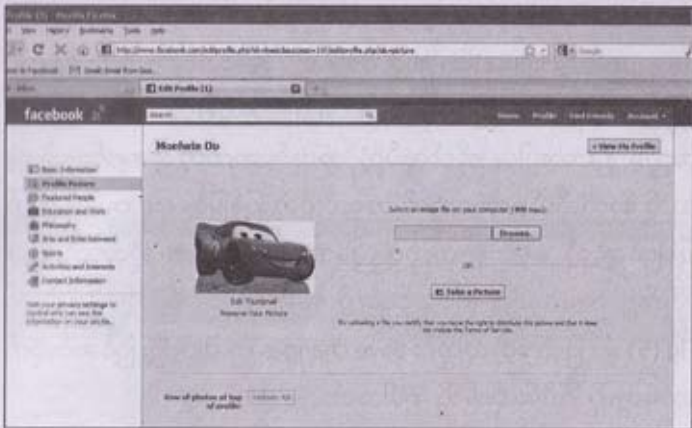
Profile (1) - Mozilla Firefox

View History Bookmarks Tools Help

http://www.facebook.com/editprofile.php?sk=picture

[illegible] Facebook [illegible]

Edit Profile (1)

facebook

Search

Home Profile Find Friends Account

Moebele Do

View My Profile

Basic Information
Profile Picture
Featured People
Education and Work
Philosophy
Arts and Entertainment
Sports
Activities and Interests
Contact Information

Visit your privacy settings to control who can see the information on your profile.

Select an image file on your computer (4MB max):

Browse...

OR

Take a Picture

By uploading a file you certify that you have the right to distribute this picture and that it does not violate the Terms of Service.

Edit Thumbnail
Remove Your Picture

Show all photos at top of profile: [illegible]